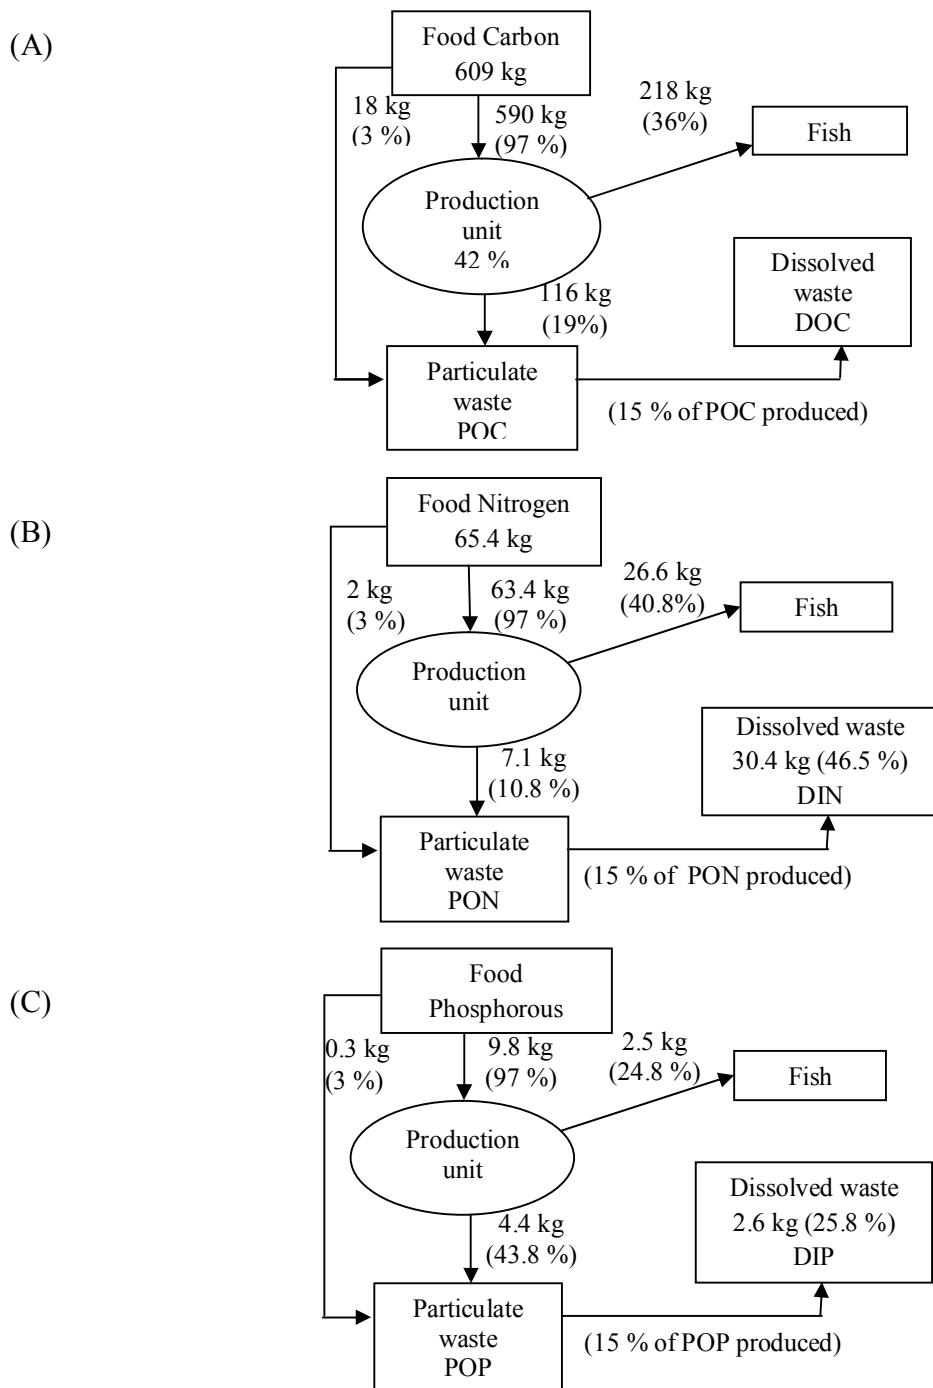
(A)

Food Carbon
609 kg

18 kg
(3 %)

590 kg
(97 %)

218 kg
(36%)

Fish

Production
unit
42 %

Dissolved
waste
DOC

116 kg
(19%)

Particulate
waste
POC

(15 % of POC produced)

(B)

Food Nitrogen
65.4 kg

2 kg
(3 %)

63.4 kg
(97 %)

26.6 kg
(40.8%)

Fish

Production
unit

Dissolved waste
30.4 kg (46.5 %)
DIN

7.1 kg
(10.8 %)

Particulate
waste
PON

(15 % of PON produced)

(C)

Food
Phosphorous

0.3 kg
(3 %)

9.8 kg
(97 %)

2.5 kg
(24.8 %)

Fish

Production
unit

Dissolved waste
2.6 kg (25.8 %)
DIP

4.4 kg
(43.8 %)

Particulate
waste
POP

(15 % of POP produced)